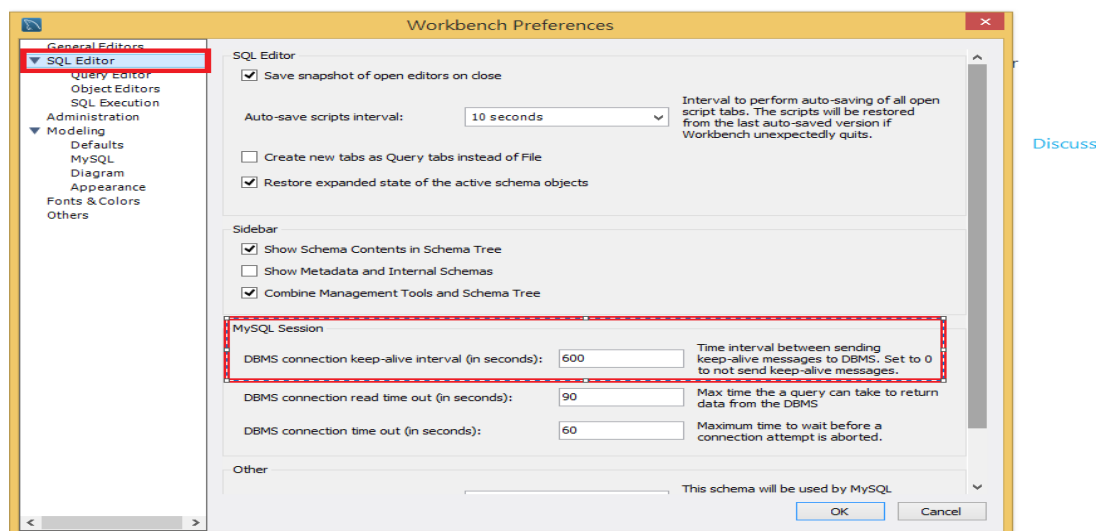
Workbench Preferences

General Editors
SQL Editor
Query Editor
Object Editors
SQL Execution
Administration
Modeling
Defaults
MySQL
Diagram
Appearance
Fonts & Colors
Others

SQL Editor

Save snapshot of open editors on close

Auto-save scripts interval: 10 seconds

Interval to perform auto-saving of all open script tabs. The scripts will be restored from the last auto-saved version if Workbench unexpectedly quits.

Create new tabs as Query tabs instead of File

Restore expanded state of the active schema objects

Sidebar

Show Schema Contents in Schema Tree

Show Metadata and Internal Schemas

Combine Management Tools and Schema Tree

MySQL Session

DBMS connection keep-alive interval (in seconds): 600

Time interval between sending keep-alive messages to DBMS. Set to 0 to not send keep-alive messages.

DBMS connection read time out (in seconds): 90

Max time the a query can take to return data from the DBMS

DBMS connection time out (in seconds): 60

Maximum time to wait before a connection attempt is aborted.

Other

This schema will be used by MySQL

OK Cancel

Discuss